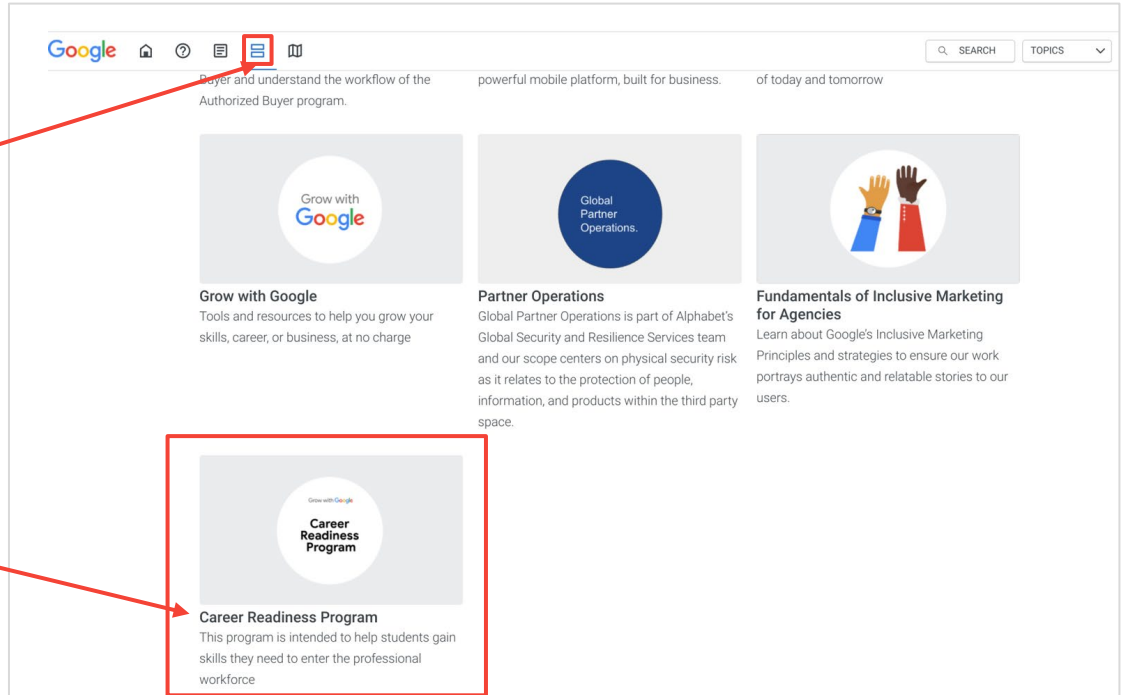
Google

SEARCH

TOPICS

Buyer and understand the workflow of the Authorized Buyer program.

powerful mobile platform, built for business.

of today and tomorrow

Grow with Google

Grow with Google
Tools and resources to help you grow your skills, career, or business, at no charge

Global Partner Operations.

Partner Operations
Global Partner Operations is part of Alphabet's Global Security and Resilience Services team and our scope centers on physical security risk as it relates to the protection of people, information, and products within the third party space.

Fundamentals of Inclusive Marketing for Agencies
Learn about Google's Inclusive Marketing Principles and strategies to ensure our work portrays authentic and relatable stories to our users.

Grow with Google
Career Readiness Program

Career Readiness Program
This program is intended to help students gain skills they need to enter the professional workforce